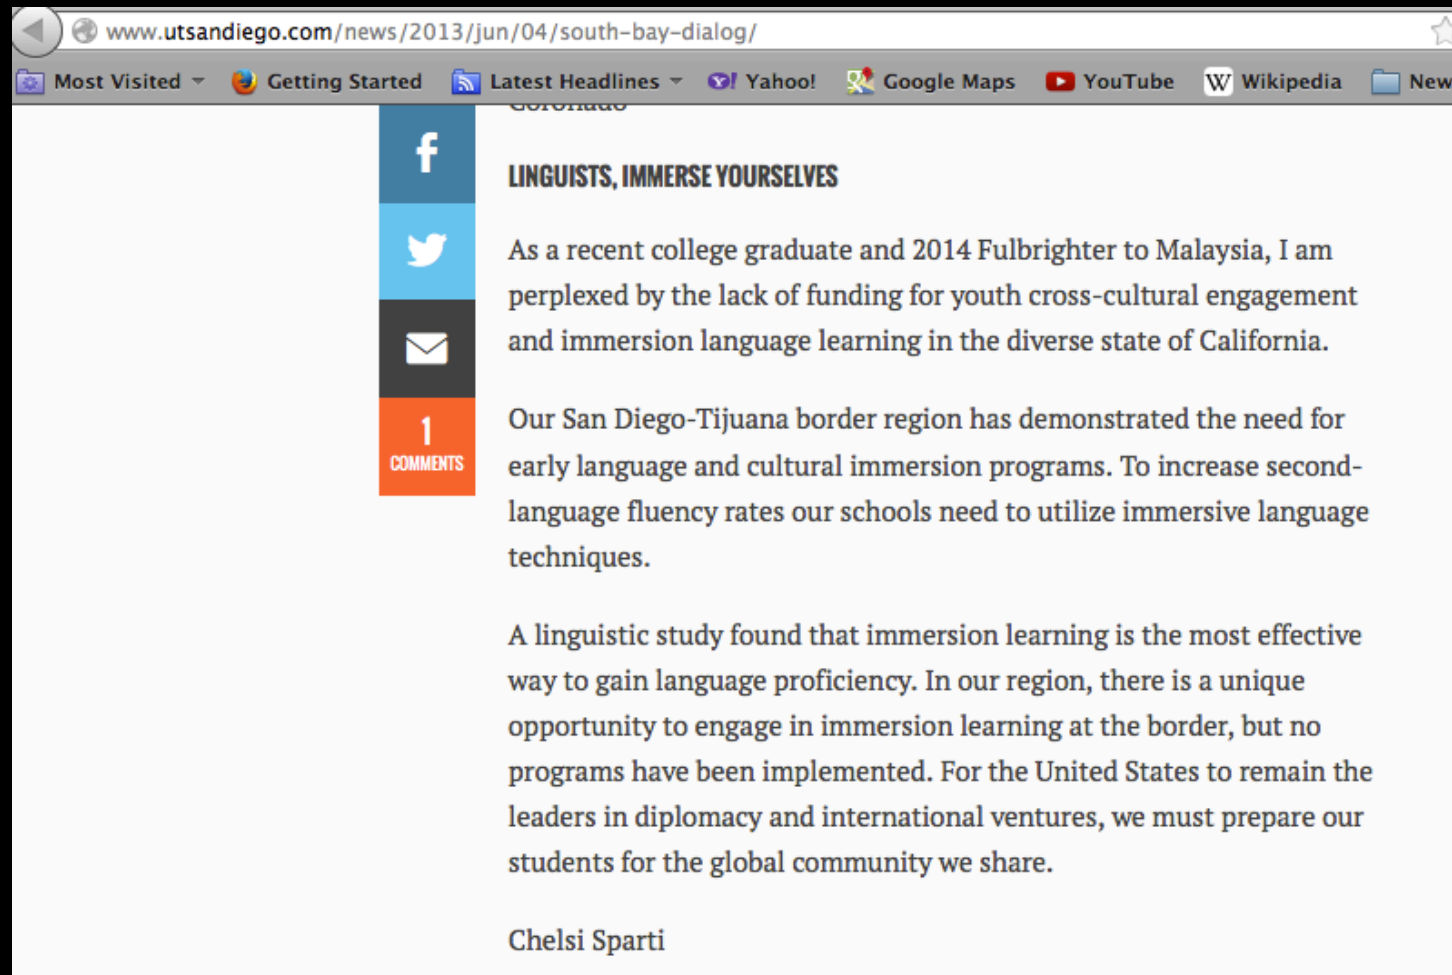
www.utsandiego.com/news/2013/jun/04/south-bay-dialog/

Most Visited Getting Started Latest Headlines Yahoo! Google Maps YouTube Wikipedia New

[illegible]

f

1
COMMENTS

LINGUISTS, IMMERSE YOURSELVES

As a recent college graduate and 2014 Fulbrighter to Malaysia, I am perplexed by the lack of funding for youth cross-cultural engagement and immersion language learning in the diverse state of California.

Our San Diego-Tijuana border region has demonstrated the need for early language and cultural immersion programs. To increase second-language fluency rates our schools need to utilize immersive language techniques.

A linguistic study found that immersion learning is the most effective way to gain language proficiency. In our region, there is a unique opportunity to engage in immersion learning at the border, but no programs have been implemented. For the United States to remain the leaders in diplomacy and international ventures, we must prepare our students for the global community we share.

Chelsi Sparti